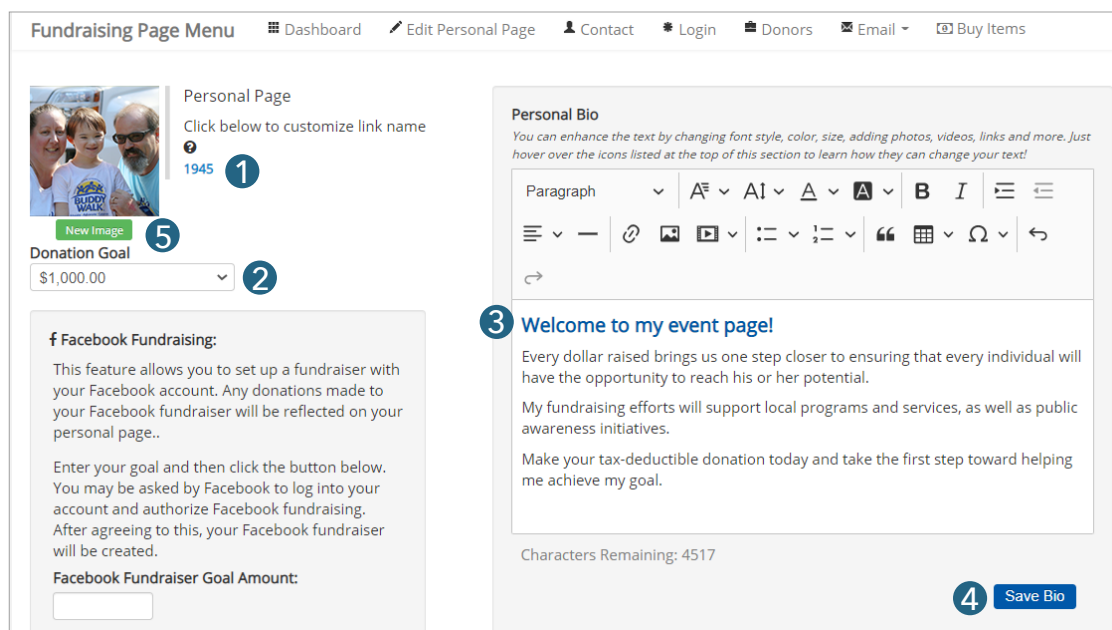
Fundraising Page Menu   Dashboard   Edit Personal Page   Contact   Login   Donors   Email   Buy Items

BUDDY WALK

Personal Page

Click below to customize link name

1945

1

New Image

5

Donation Goal

$1,000.00

2

Facebook Fundraising:

This feature allows you to set up a fundraiser with your Facebook account. Any donations made to your Facebook fundraiser will be reflected on your personal page..

Enter your goal and then click the button below. You may be asked by Facebook to log into your account and authorize Facebook fundraising. After agreeing to this, your Facebook fundraiser will be created.

Facebook Fundraiser Goal Amount:

Personal Bio

You can enhance the text by changing font style, color, size, adding photos, videos, links and more. Just hover over the icons listed at the top of this section to learn how they can change your text!

Paragraph

3

Welcome to my event page!

Every dollar raised brings us one step closer to ensuring that every individual will have the opportunity to reach his or her potential.

My fundraising efforts will support local programs and services, as well as public awareness initiatives.

Make your tax-deductible donation today and take the first step toward helping me achieve my goal.

Characters Remaining: 4517

4

Save Bio